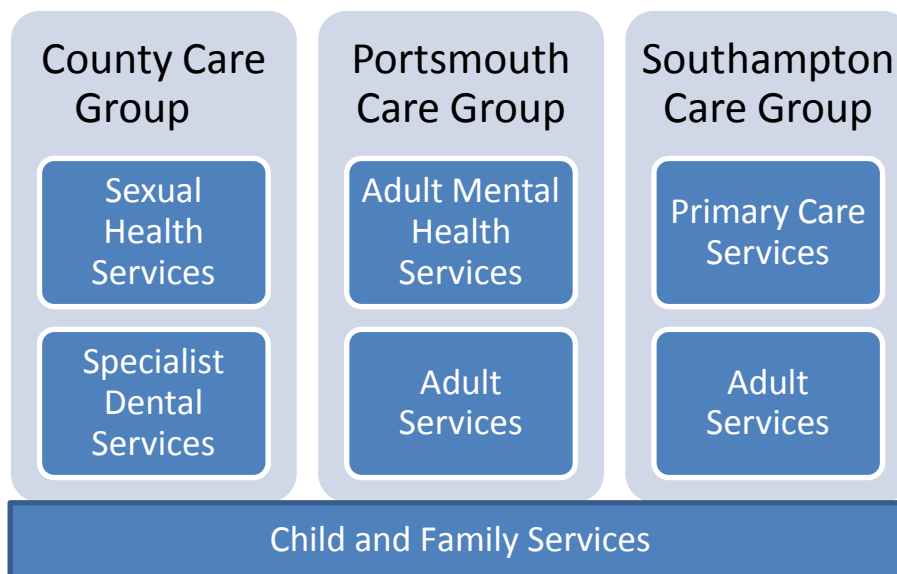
County Care Group

Sexual Health Services

Specialist Dental Services

Portsmouth Care Group

Adult Mental Health Services

Adult Services

Southampton Care Group

Primary Care Services

Adult Services

Child and Family Services